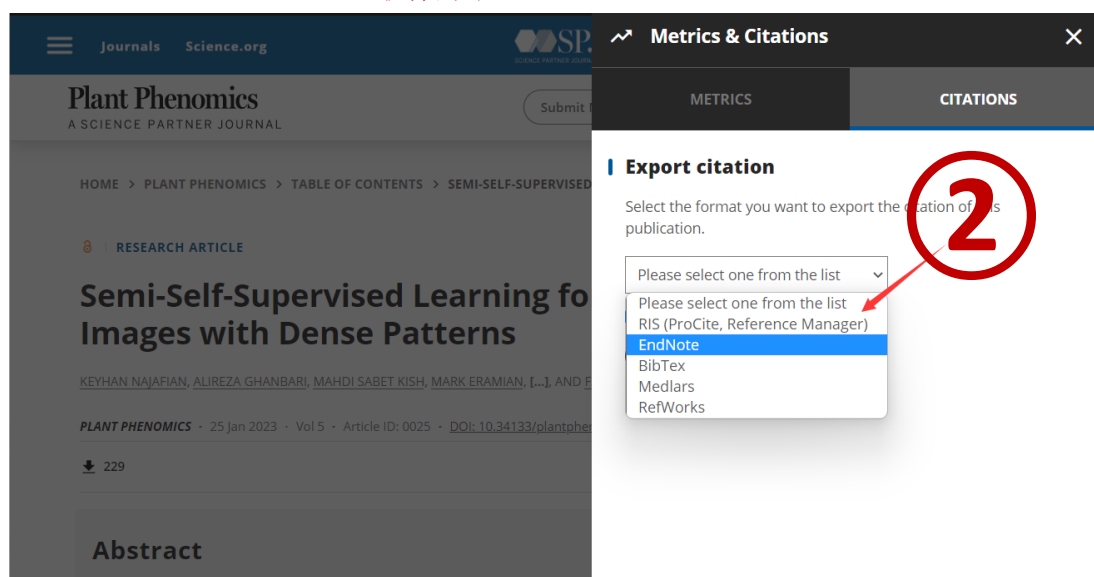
Journals Science.org

SPJ

SCIENCE PARTNER JOURNAL

Plant Phenomics
A SCIENCE PARTNER JOURNAL

Submit

HOME > PLANT PHENOMICS > TABLE OF CONTENTS > SEMI-SELF-SUPERVISED

RESEARCH ARTICLE

Semi-Self-Supervised Learning fo
Images with Dense Patterns

KEYHAN NAJAFIAN, ALIREZA GHANBARI, MAHDI SABET KISH, MARK ERAMIAN, [...], AND F

PLANT PHENOMICS · 25 Jan 2023 · Vol 5 · Article ID: 0025 · DOI: 10.34133/plantphe

229

Abstract

Metrics & Citations

METRICS

CITATIONS

Export citation

Select the format you want to export the citation of this publication.

Please select one from the list

Please select one from the list
RIS (ProCite, Reference Manager)
EndNote
BibTex
Medlars
RefWorks

②